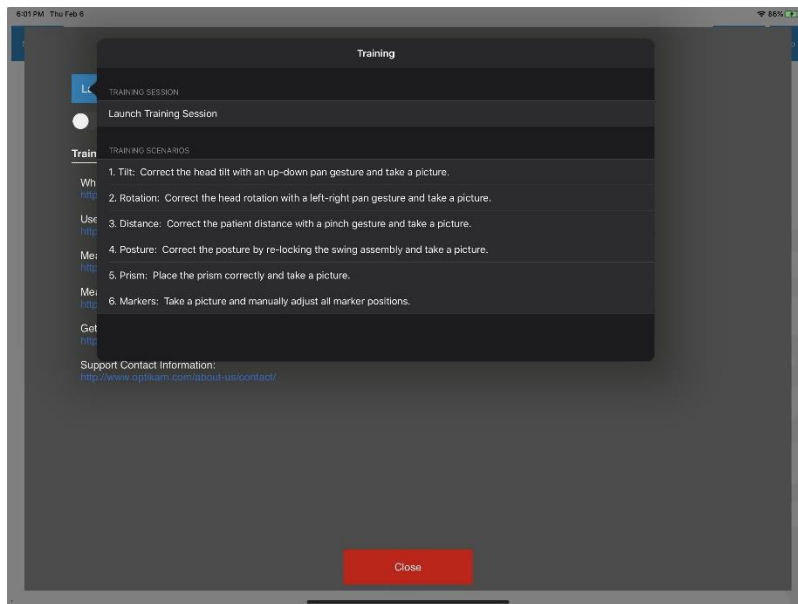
6:01 PM Thu Feb 6

88%

Training

TRAINING SESSION

Launch Training Session

TRAINING SCENARIOS

1. Tilt: Correct the head tilt with an up-down pan gesture and take a picture.

2. Rotation: Correct the head rotation with a left-right pan gesture and take a picture.

3. Distance: Correct the patient distance with a pinch gesture and take a picture.

4. Posture: Correct the posture by re-locking the swing assembly and take a picture.

5. Prism: Place the prism correctly and take a picture.

6. Markers: Take a picture and manually adjust all marker positions.

Lo

Train

Wh
http

Use
http

Me
http

Me
http

Get
http

Support Contact Information:
http://www.optikam.com/about-us/contact/

Close